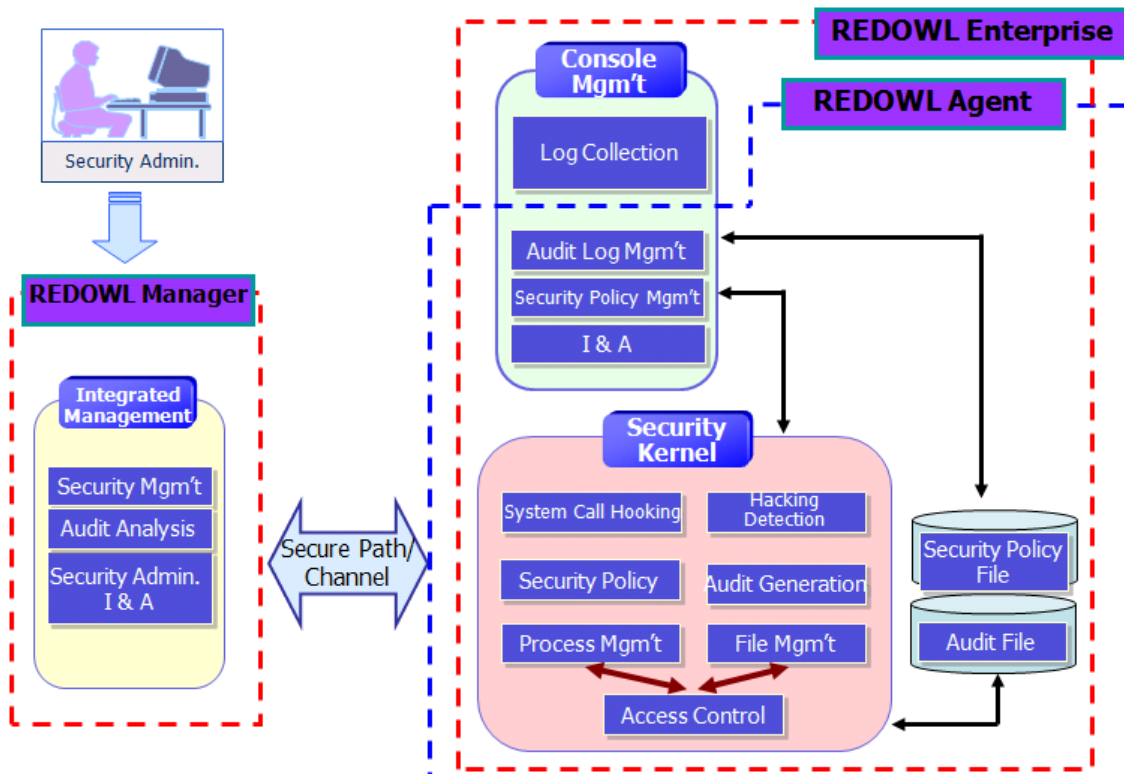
Security Admin.

REDOWL Manager

Integrated Management

Security Mgm't

Audit Analysis

Security Admin. I & A

Secure Path/ Channel

REDOWL Enterprise

REDOWL Agent

Console Mgm't

Log Collection

Audit Log Mgm't

Security Policy Mgm't

I & A

Security Kernel

System Call Hooking

Hacking Detection

Security Policy

Audit Generation

Process Mgm't

File Mgm't

Access Control

Security Policy File

Audit File